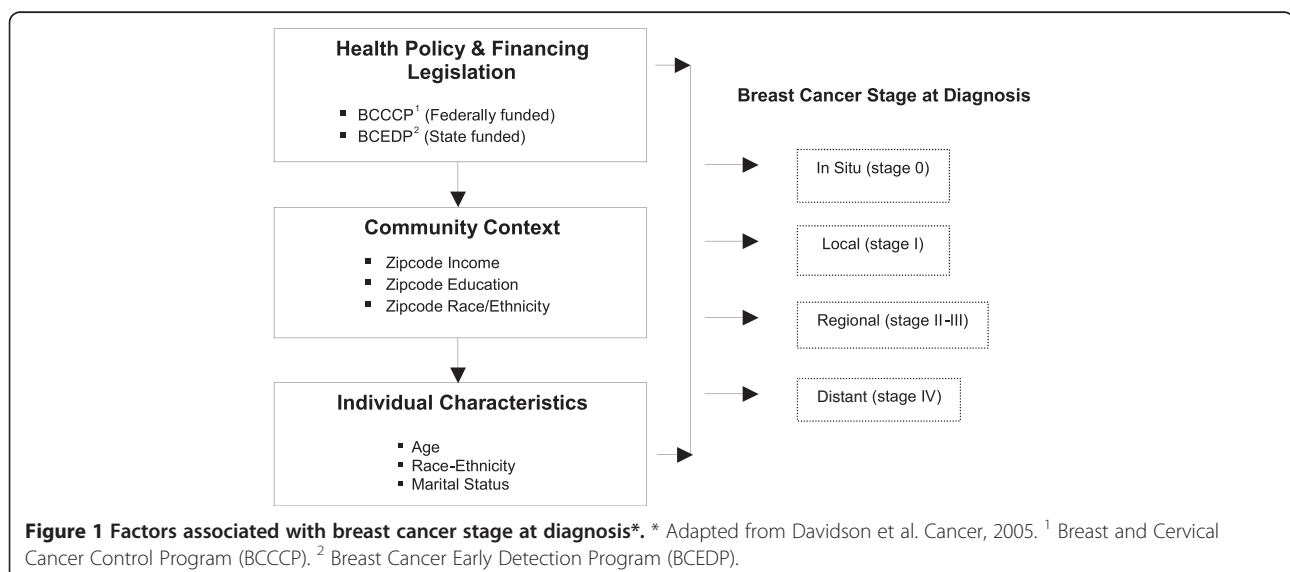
Health Policy & Financing Legislation

- BCCCP$^1$ (Federally funded)
- BCEDP$^2$ (State funded)

Community Context

- Zipcode Income
- Zipcode Education
- Zipcode Race/Ethnicity

Individual Characteristics

- Age
- Race-Ethnicity
- Marital Status

Breast Cancer Stage at Diagnosis

In Situ (stage 0)

Local (stage I)

Regional (stage II-III)

Distant (stage IV)

Figure 1 Factors associated with breast cancer stage at diagnosis*. * Adapted from Davidson et al. Cancer, 2005. $^1$ Breast and Cervical Cancer Control Program (BCCCP). $^2$ Breast Cancer Early Detection Program (BCEDP).